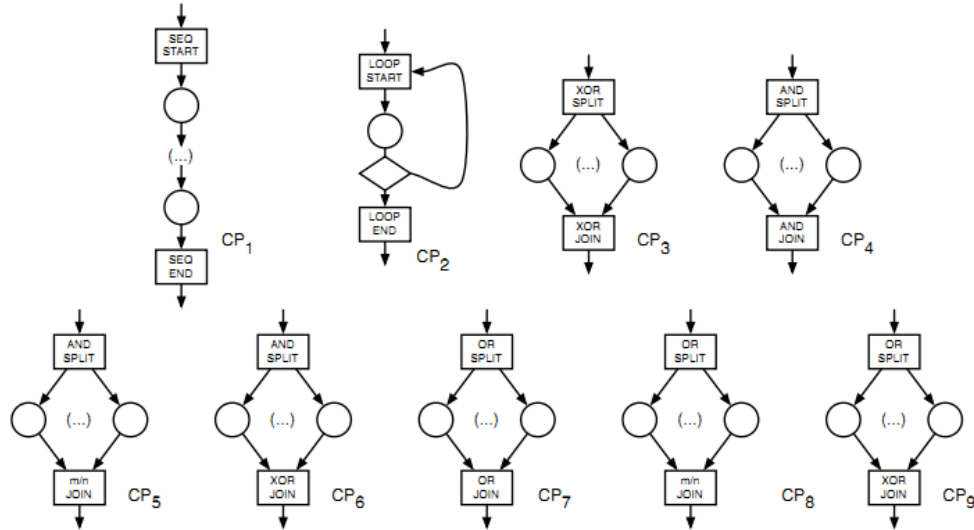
SEQ START

(...)

SEQ END

$CP_1$

LOOP START

LOOP END

$CP_2$

XOR SPLIT

(...)

XOR JOIN

$CP_3$

AND SPLIT

(...)

AND JOIN

$CP_4$

AND SPLIT

(...)

m/n JOIN

$CP_5$

AND SPLIT

(...)

XOR JOIN

$CP_6$

OR SPLIT

(...)

OR JOIN

$CP_7$

OR SPLIT

(...)

m/n JOIN

$CP_8$

OR SPLIT

(...)

XOR JOIN

$CP_9$